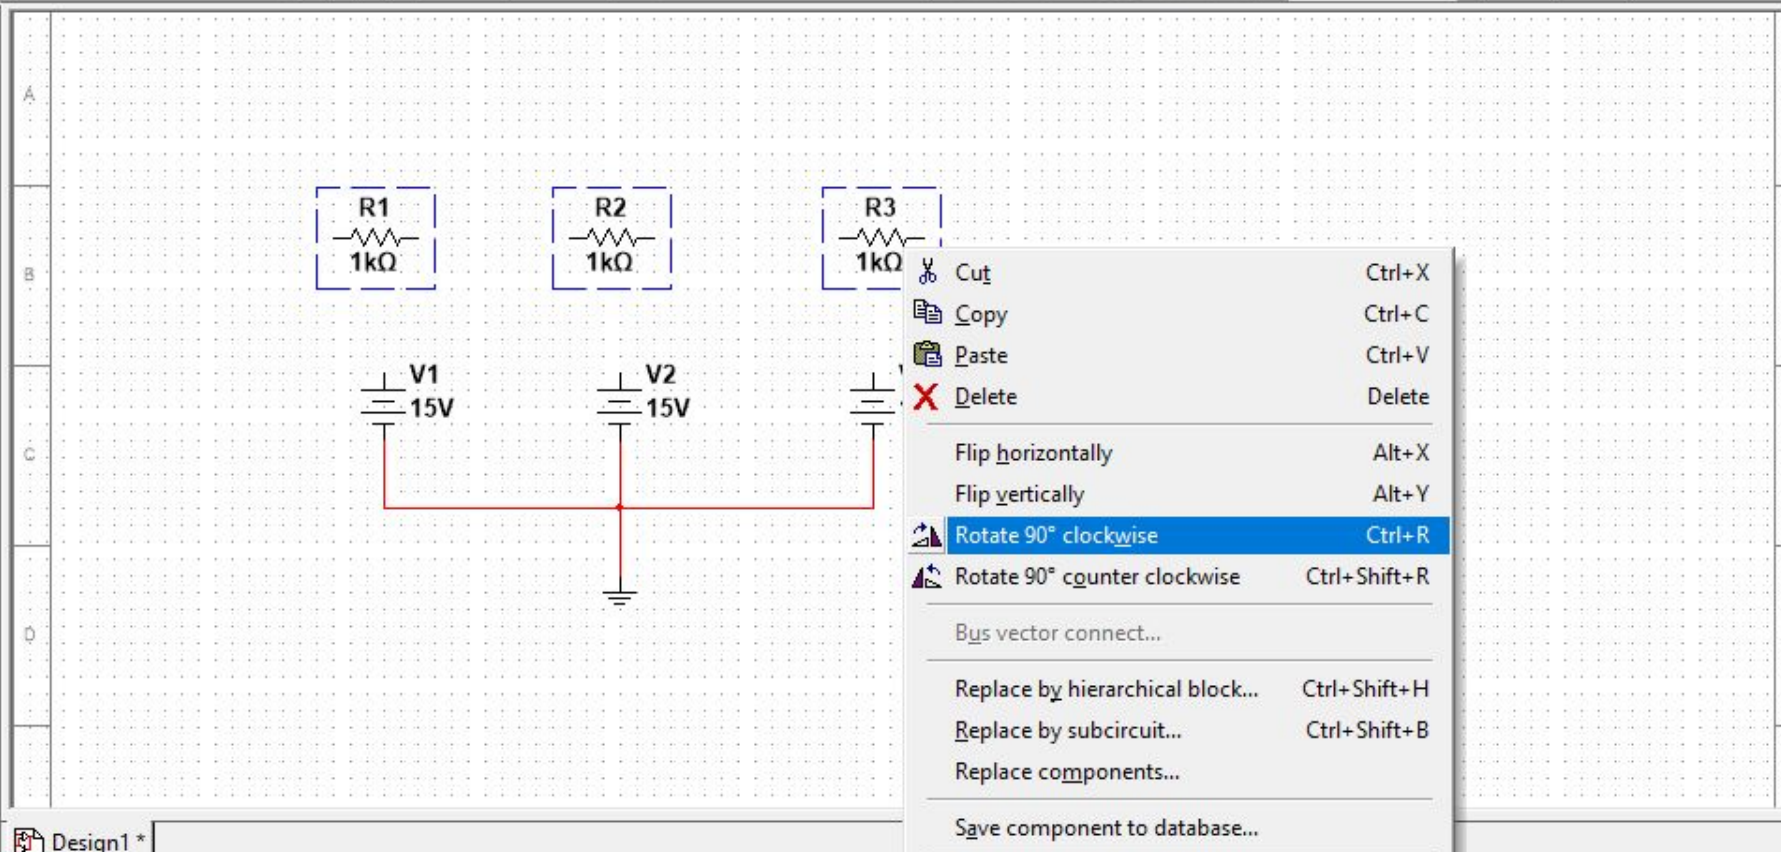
A
B
C
D

R1
1kΩ
R2
1kΩ
R3
1kΩ

V1
15V
V2
15V

Cut Ctrl+X
Copy Ctrl+C
Paste Ctrl+V
Delete Delete
Flip horizontally Alt+X
Flip vertically Alt+Y
Rotate 90° clockwise Ctrl+R
Rotate 90° counter clockwise Ctrl+Shift+R
Bus vector connect...
Replace by hierarchical block... Ctrl+Shift+H
Replace by subcircuit... Ctrl+Shift+B
Replace components...
Save component to database...

Design1 *